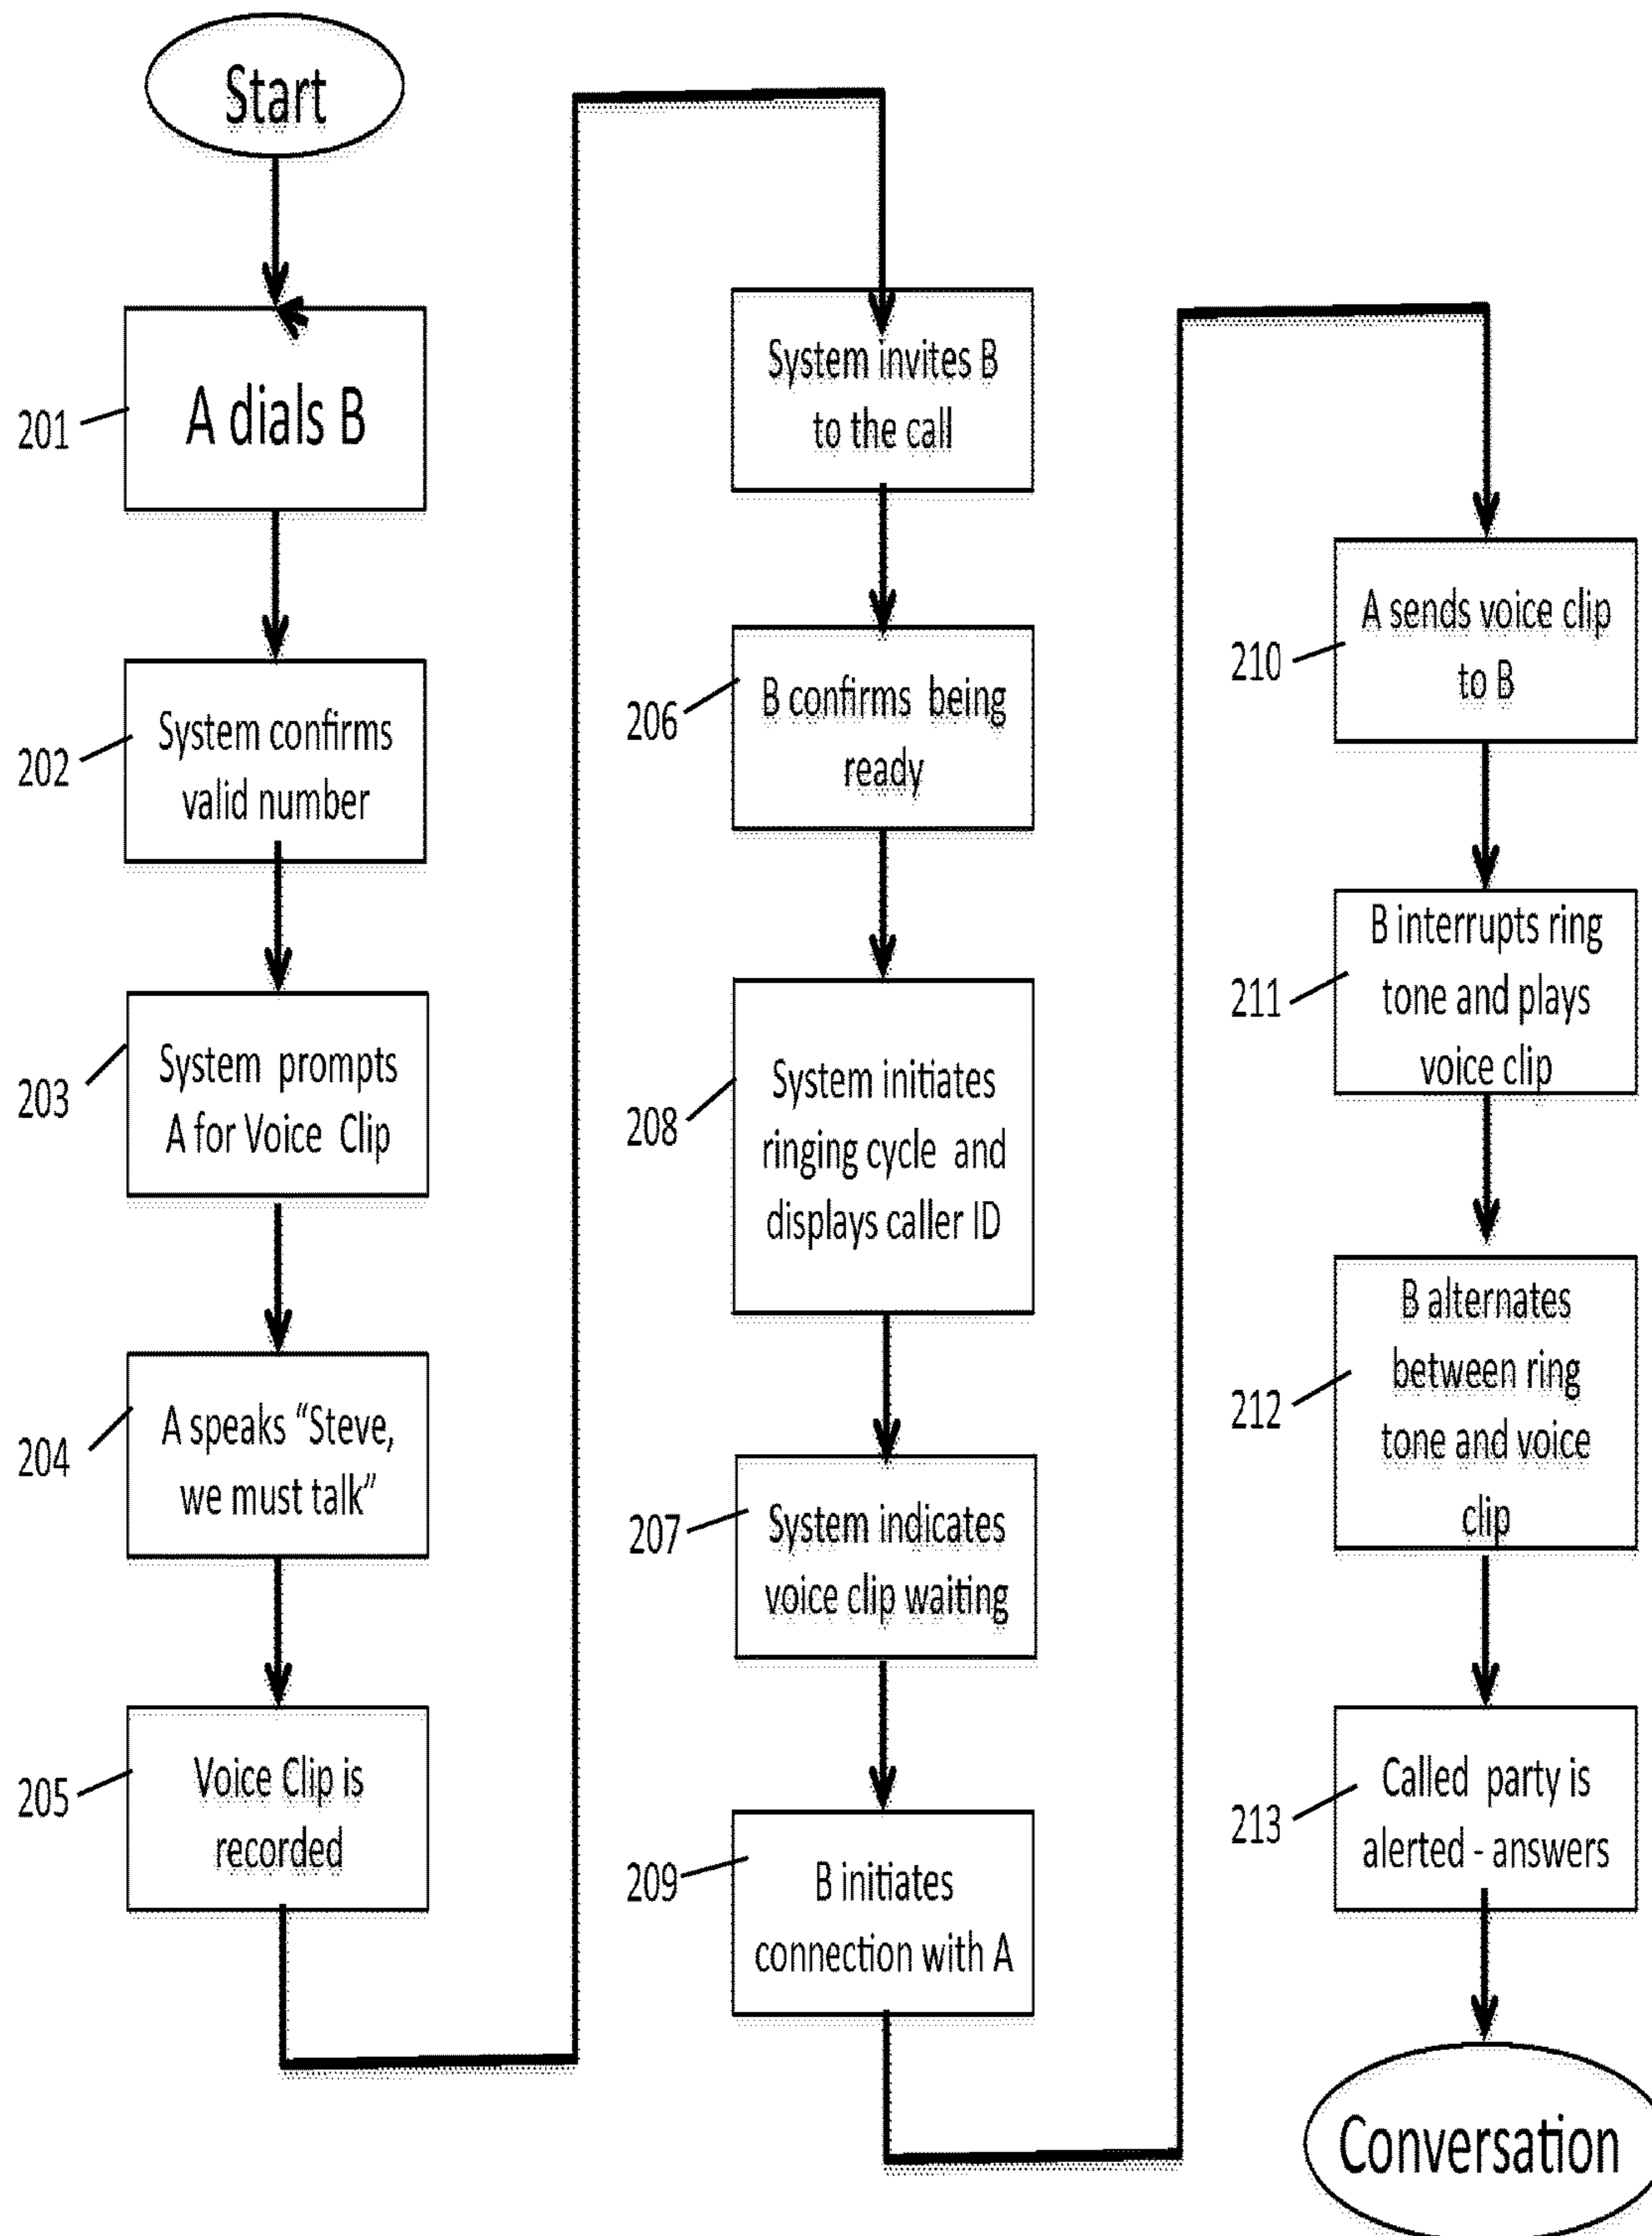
Start

201 A dials B

202 System confirms valid number

203 System prompts A for Voice Clip

204 A speaks "Steve, we must talk"

205 Voice Clip is recorded

System invites B to the call

206 B confirms being ready

208 System initiates ringing cycle and displays caller ID

207 System indicates voice clip waiting

209 B initiates connection with A

210 A sends voice clip to B

211 B interrupts ring tone and plays voice clip

212 B alternates between ring tone and voice clip

213 Called party is alerted - answers

Conversation